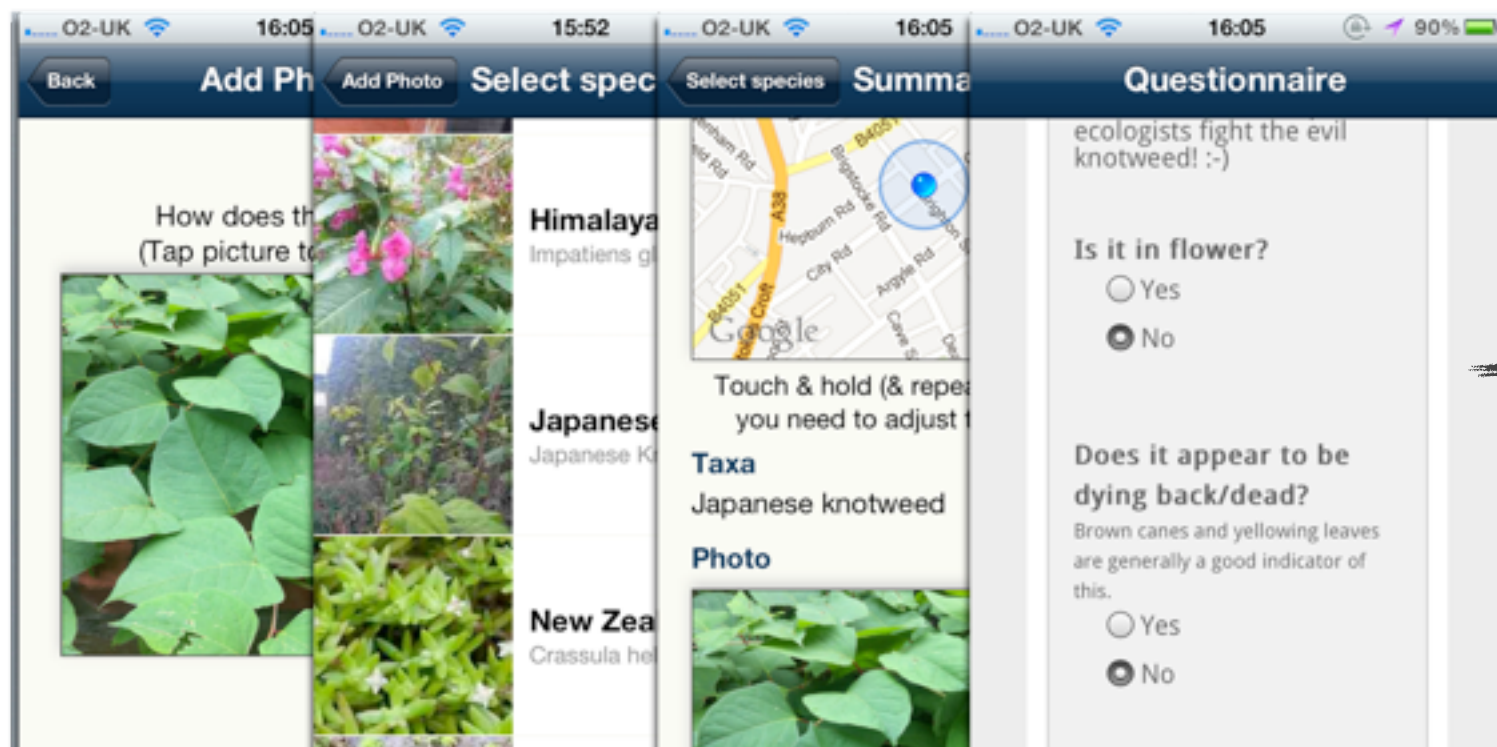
O2-UK 16:05
Back Add Ph

How does th
(Tap picture t

O2-UK 15:52
Add Photo Select spec

Himalaya
Impatiens gl

Japanese
Japanese K

New Zea
Crassula he

O2-UK 16:05
Select species Summa

B405
Bridgstocke Rd
Hepburn Rd
City Rd
Argyle Rd
B4051
A38
Google

Touch & hold (& repea
you need to adjust t

Taxa
Japanese knotweed

Photo

O2-UK 16:05 90%
Questionnaire

ecologists fight the evil knotweed! :-)

Is it in flower?
Yes
No

Does it appear to be dying back/dead?
Brown canes and yellowing leaves are generally a good indicator of this.
Yes
No